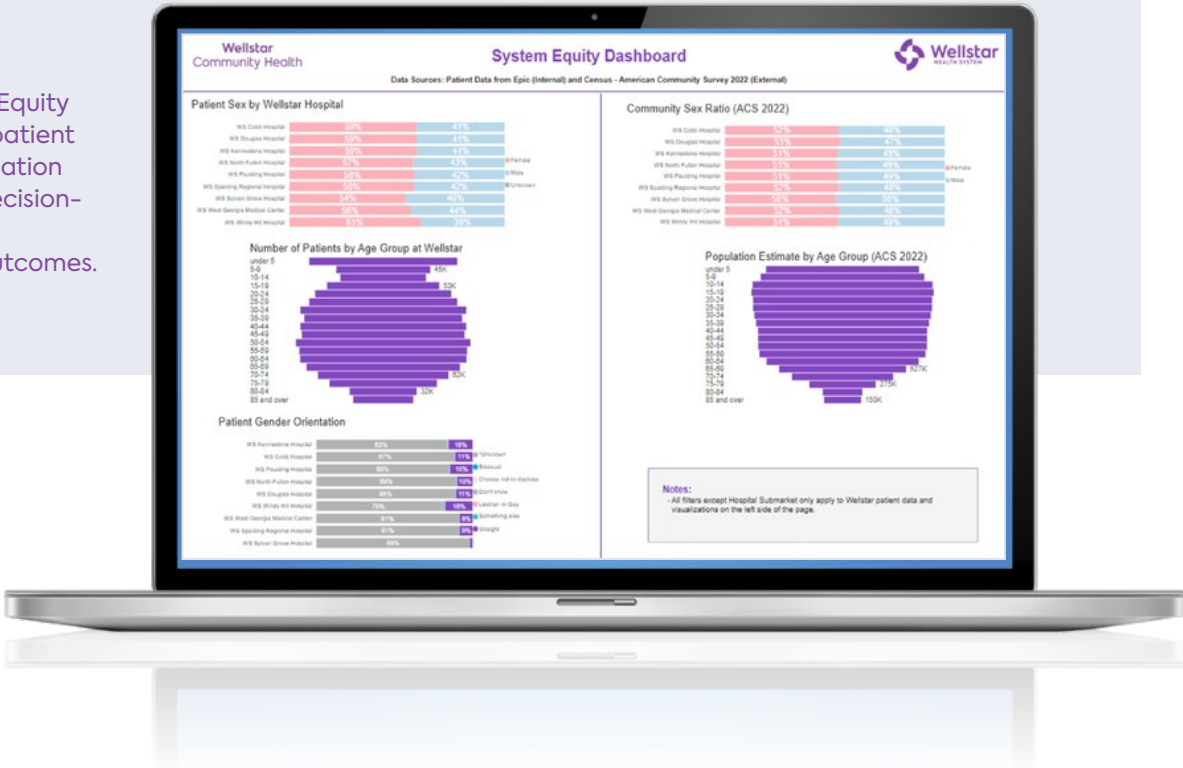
Equity
patient
ation
ecision-
utcomes.

Wellstar
Community Health

System Equity Dashboard

Wellstar
HEALTH SYSTEM

Data Sources: Patient Data from Epic (Internal) and Census - American Community Survey 2022 (External)

Patient Sex by Wellstar Hospital

| | | |
|---|---|---|
| WS Cobb Hospital | 59% | 41% |
| WS Douglas Hospital | 59% | 41% |
| WS Kennestone Hospital | 59% | 41% |
| WS North Fulton Hospital | 57% | 43% |
| WS Paulding Hospital | 58% | 42% |
| WS Spalding Regional Hospital | 58% | 42% |
| WS Sylvan Grove Hospital | 54% | 46% |
| WS West Georgia Medical Center | 56% | 44% |
| WS Windy Hill Hospital | 61% | 39% |

Female
Male
Unknown

Community Sex Ratio (ACS 2022)

| | | |
|---|---|---|
| WS Cobb Hospital | 52% | 48% |
| WS Douglas Hospital | 53% | 47% |
| WS Kennestone Hospital | 51% | 49% |
| WS North Fulton Hospital | 51% | 49% |
| WS Paulding Hospital | 51% | 49% |
| WS Spalding Regional Hospital | 52% | 48% |
| WS Sylvan Grove Hospital | 50% | 50% |
| WS West Georgia Medical Center | 52% | 48% |
| WS Windy Hill Hospital | 51% | 49% |

Female
Male

Number of Patients by Age Group at Wellstar

under 5
5-9
10-14
15-19
20-24
25-29
30-34
35-39
40-44
45-49
50-54
55-59
60-64
65-69
70-74
75-79
80-84
85 and over

45K
53K
62K
32K

Population Estimate by Age Group (ACS 2022)

under 5
5-9
10-14
15-19
20-24
25-29
30-34
35-39
40-44
45-49
50-54
55-59
60-64
65-69
70-74
75-79
80-84
85 and over

527K
275K
153K

Patient Gender Orientation

| | | |
|---|---|---|
| WS Kennestone Hospital | 82% | 16% |
| WS Cobb Hospital | 87% | 11% |
| WS Paulding Hospital | 85% | 15% |
| WS North Fulton Hospital | 88% | 10% |
| WS Douglas Hospital | 88% | 11% |
| WS Windy Hill Hospital | 79% | 18% |
| WS West Georgia Medical Center | 91% | 9% |
| WS Spalding Regional Hospital | 91% | 9% |
| WS Sylvan Grove Hospital | 98% | |

*Unknown
Bisexual
Choose not to disclose
Don't know
Lesbian or Gay
Something else
Straight

Notes:
- All filters except Hospital Submarket only apply to Wellstar patient data and visualizations on the left side of the page.